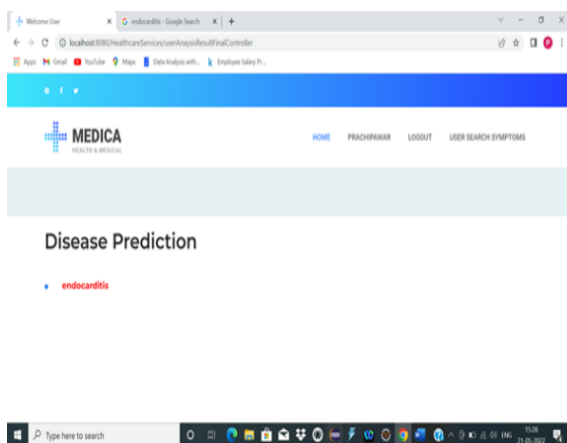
Welcome User × endocarditis - Google Search × +

localhost:8080/HealthcareServices/userAnaysisResultFinalController

Apps Gmail YouTube Maps Data Analysis with... Employee Salary Pr...

MEDICA
HEALTH & MEDICAL

HOME PRACHIPAWAR LOGOUT USER SEARCH SYMPTOMS

Disease Prediction

• endocarditis

Type here to search

ENG 15:28 21-05-2022